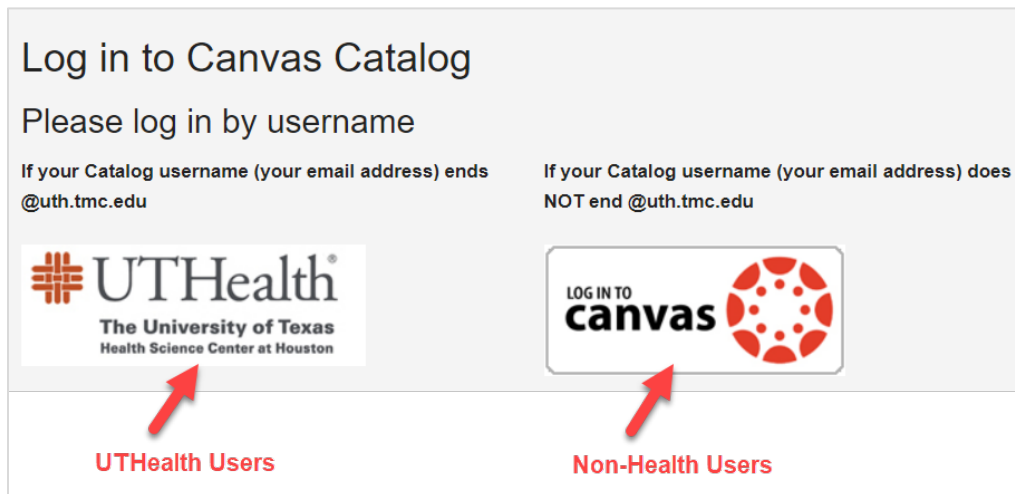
Log in to Canvas Catalog

Please log in by username

If your Catalog username (your email address) ends @uth.tmc.edu

UTHealth®
The University of Texas
Health Science Center at Houston

If your Catalog username (your email address) does NOT end @uth.tmc.edu

LOG IN TO
canvas

UTHealth Users

Non-Health Users